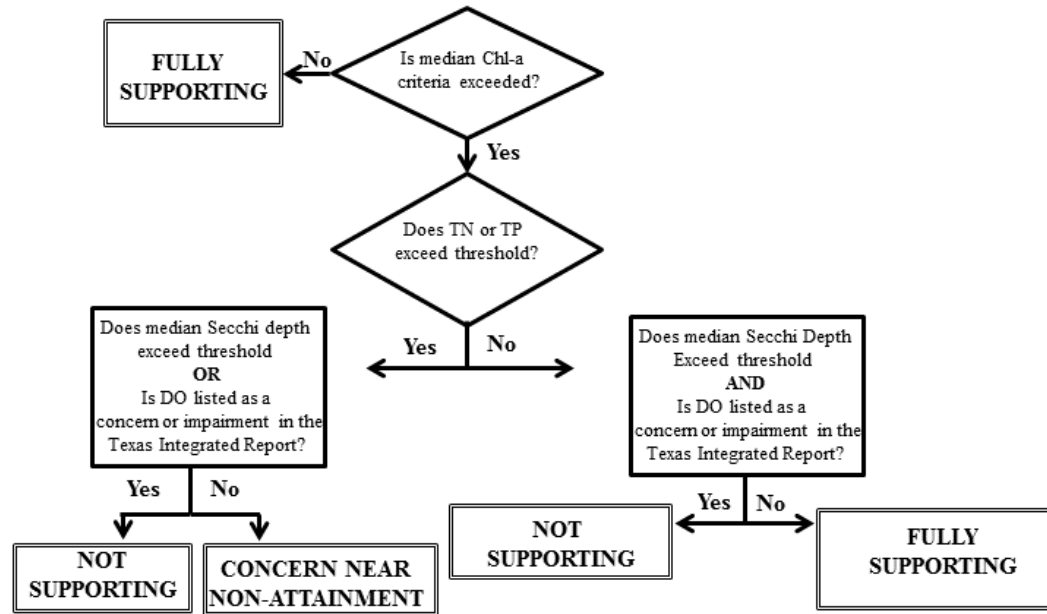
FULLY SUPPORTING

No

Is median Chl-a criteria exceeded?

Yes

Does TN or TP exceed threshold?

Yes

No

Does median Secchi depth exceed threshold
OR
Is DO listed as a concern or impairment in the Texas Integrated Report?

Yes

No

NOT SUPPORTING

CONCERN NEAR NON-ATTAINMENT

Does median Secchi Depth Exceed threshold
AND
Is DO listed as a concern or impairment in the Texas Integrated Report?

Yes

No

NOT SUPPORTING

FULLY SUPPORTING